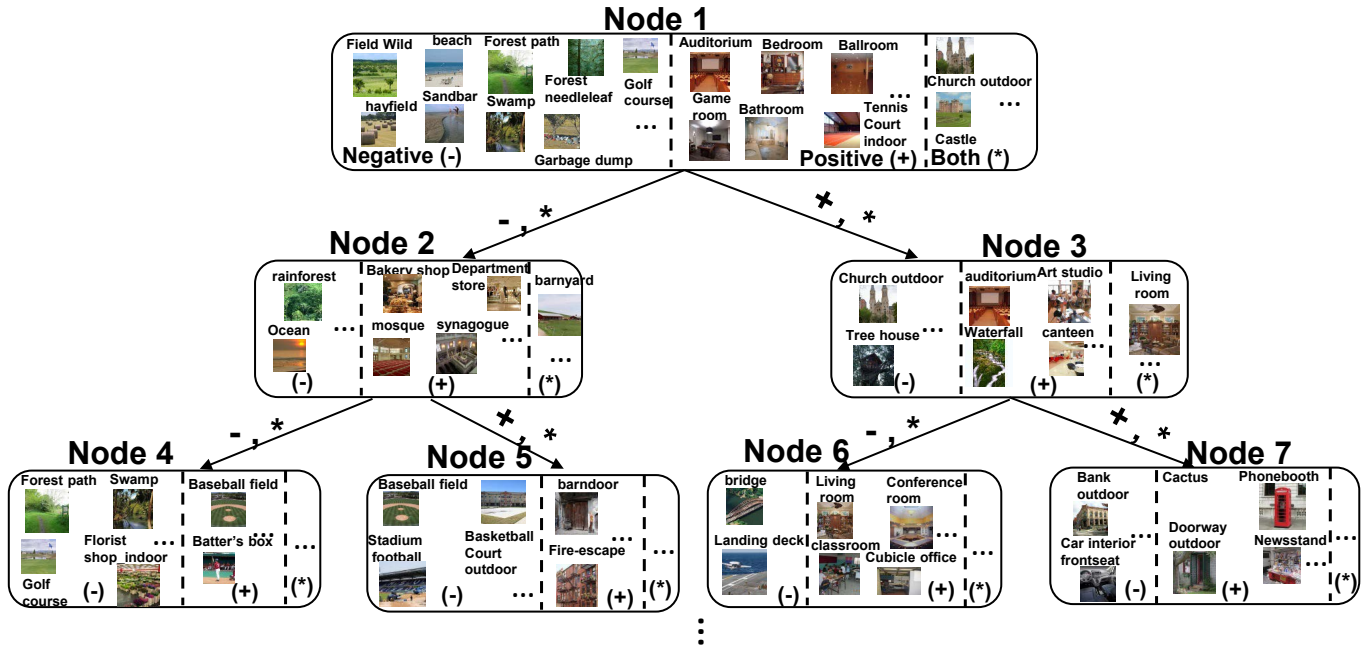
Node 1

Field Wild
beach
Forest path
Forest needleleaf
Golf course
hayfield
Sandbar
Swamp
Garbage dump
...
Negative (-)

Auditorium
Bedroom
Ballroom
Game room
Bathroom
Tennis Court indoor
...
Positive (+)

Church outdoor
Castle
...
Both (*)

-, *
+, *

Node 2

rainforest
Ocean
...
(-)
Bakery shop
Department store
mosque
synagogue
...
(+)
barnyard
...
(*)

Node 3

Church outdoor
Tree house
...
(-)
auditorium
Art studio
Waterfall
canteen
...
(+)
Living room
...
(*)

-, *
+, *
-, *
+, *

Node 4

Forest path
Swamp
Golf course
Florist shop_indoor
...
(-)
Baseball field
Batter's box
...
(+)
...
(*)

Node 5

Baseball field
Stadium football
Basketball Court outdoor
...
(-)
barndoor
Fire-escape
...
(+)
...
(*)

Node 6

bridge
Landing deck
(-)
Living room
Conference room
classroom
Cubicle office
...
(+)
...
(*)

Node 7

Bank outdoor
Car interior frontseat
...
(-)
Cactus
Phonebooth
Doorway outdoor
Newsstand
...
(+)
...
(*)

⋮